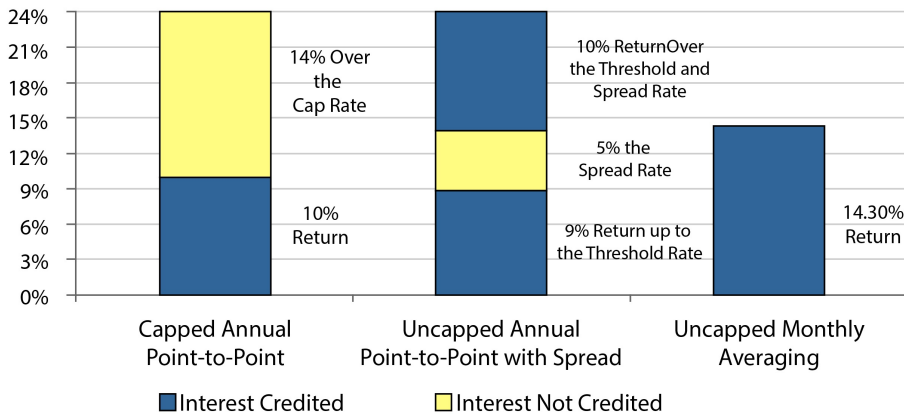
24%
21%
18%
15%
12%
9%
6%
3%
0%

14% Over the Cap Rate

10% Return

10% ReturnOver the Threshold and Spread Rate

5% the Spread Rate

9% Return up to the Threshold Rate

14.30% Return

Capped Annual Point-to-Point

Uncapped Annual Point-to-Point with Spread

Uncapped Monthly Averaging

Interest Credited

Interest Not Credited